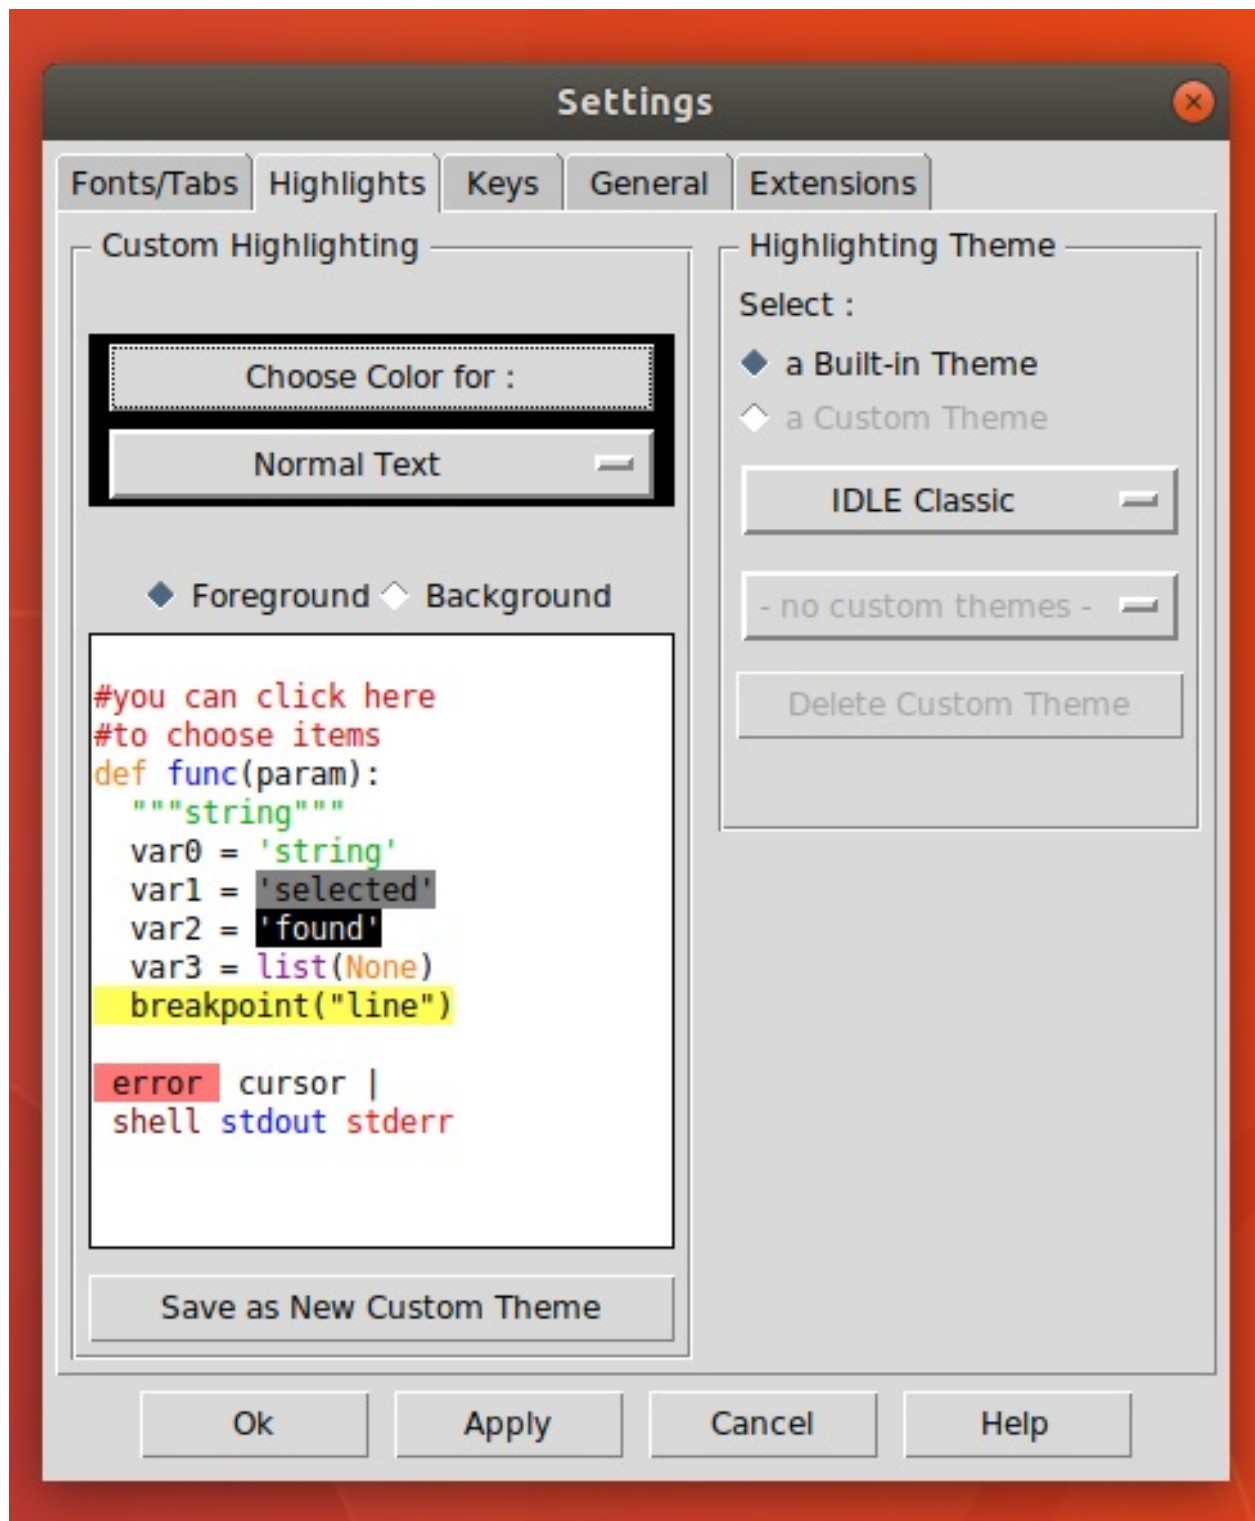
Settings

Fonts/Tabs Highlights Keys General Extensions

Custom Highlighting

Choose Color for :

Normal Text

Foreground Background

#you can click here
#to choose items
def func(param):
  """string"""
  var0 = 'string'
  var1 = 'selected'
  var2 = 'found'
  var3 = list(None)
  breakpoint("line")

error cursor |
shell stdout stderr

Save as New Custom Theme

Highlighting Theme

Select :

a Built-in Theme

a Custom Theme

IDLE Classic

- no custom themes -

Delete Custom Theme

Ok Apply Cancel Help